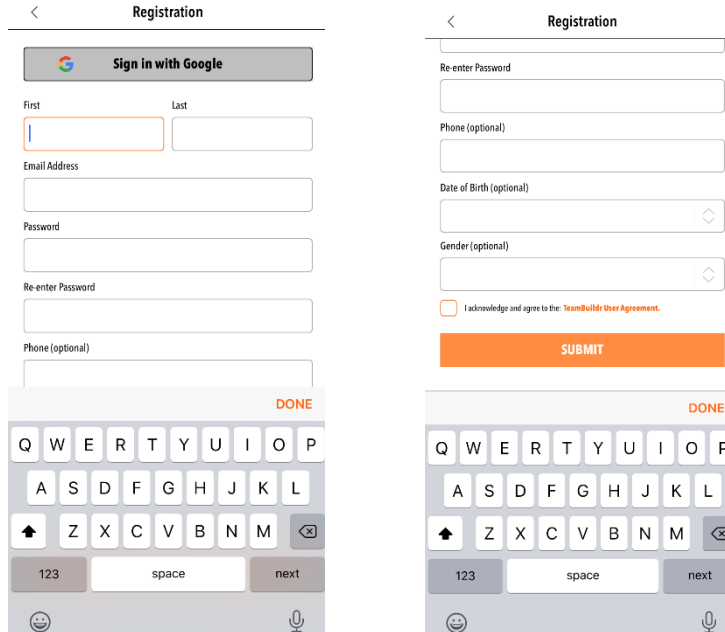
<

Registration

Sign in with Google

First

Last

Email Address

Password

Re-enter Password

Phone (optional)

DONE

Q W E R T Y U I O P

A S D F G H J K L

Z X C V B N M

123

space

next

<

Registration

Re-enter Password

Phone (optional)

Date of Birth (optional)

Gender (optional)

I acknowledge and agree to the: TeamBuildr User Agreement.

SUBMIT

DONE

Q W E R T Y U I O P

A S D F G H J K L

Z X C V B N M

123

space

next